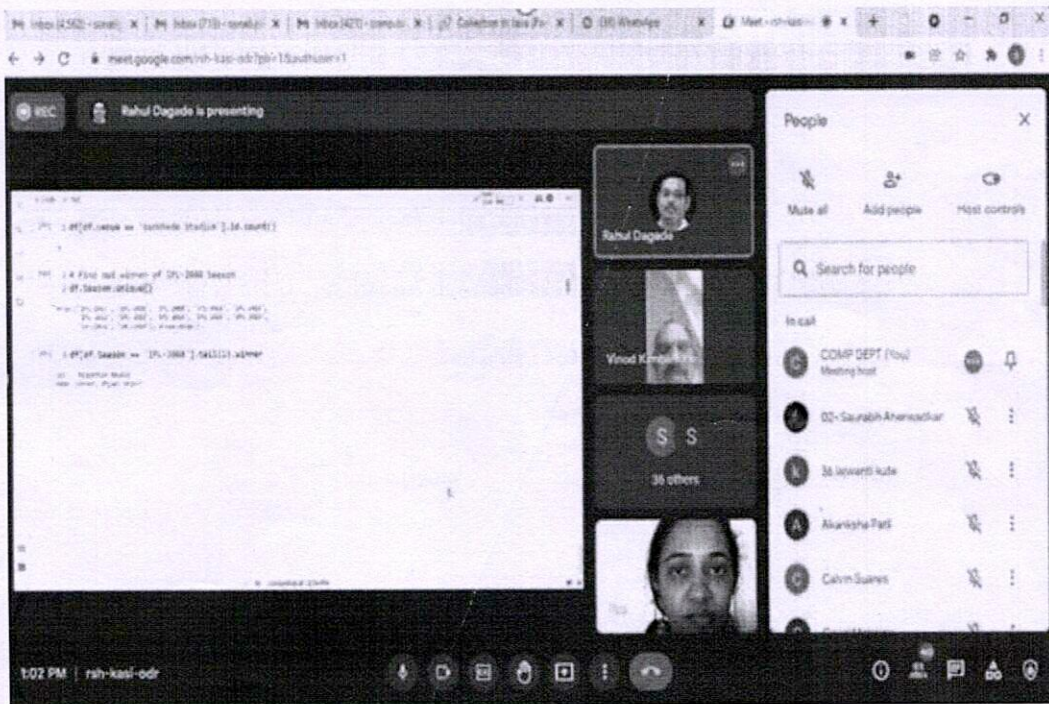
Inbox (4,562) - sonali | Inbox (718) - sonali | Inbox (427) - comp | Collection | (35) WhatsApp | Meet - rsh-kasi-odr

meet.google.com/rsh-kasi-odr?pli=1&authuser=1

REC

Rahul Dagade is presenting

In [ ]: df[df.venue == 'Sunrisede Stadium'].id.count()

In [ ]: # Find out winner of IPL-2008 Season
df.Season.unique()

In [ ]: df[df.Season == 'IPL-2008'].tail(1).winner

Rahul Dagade

Vinod K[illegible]

S S

36 others

People

Mute all

Add people

Host controls

Search for people

In call

COMP DEPT (You)
Meeting host

02-Saurabh Ahersadkar

36 Jaywanti kute

Akanksha Patil

Calvin Suares

1:02 PM | rsh-kasi-odr